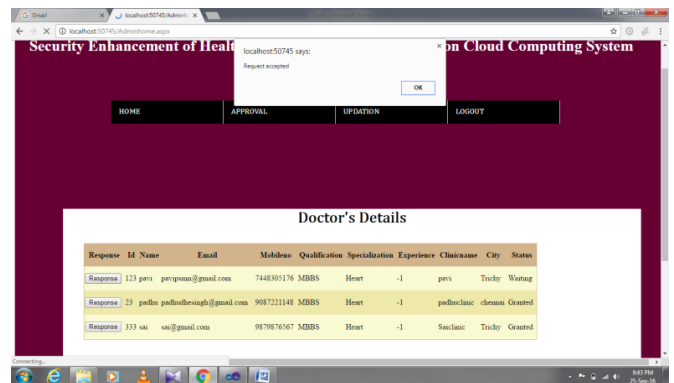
Gmail
localhost:50745/Adminh
localhost:50745/Adminhome.aspx

Security Enhancement of Healt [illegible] on Cloud Computing System

localhost:50745 says:
Request accepted
OK

HOME
APPROVAL
UPDATION
LOGOUT

Doctor's Details

| Response | Id | Name | Email | Mobileno | Qualification | Specialization | Experience | Clinicname | City | Status |
|---|---|---|---|---|---|---|---|---|---|---|
| Response | 123 | pavi | pavipsmn@gmail.com | 7448305176 | MBBS | Heart | -1 | pavi | Trichy | Waiting |
| Response | 23 | padhu | padhudhesingh@gmail.com | 9087221148 | MBBS | Heart | -1 | padhuclinic | chennai | Granted |
| Response | 333 | sai | sai@gmail.com | 9879876567 | MBBS | Heart | -1 | Saiclinic | Trichy | Granted |

Connecting...

9:43 PM
25-Sep-16